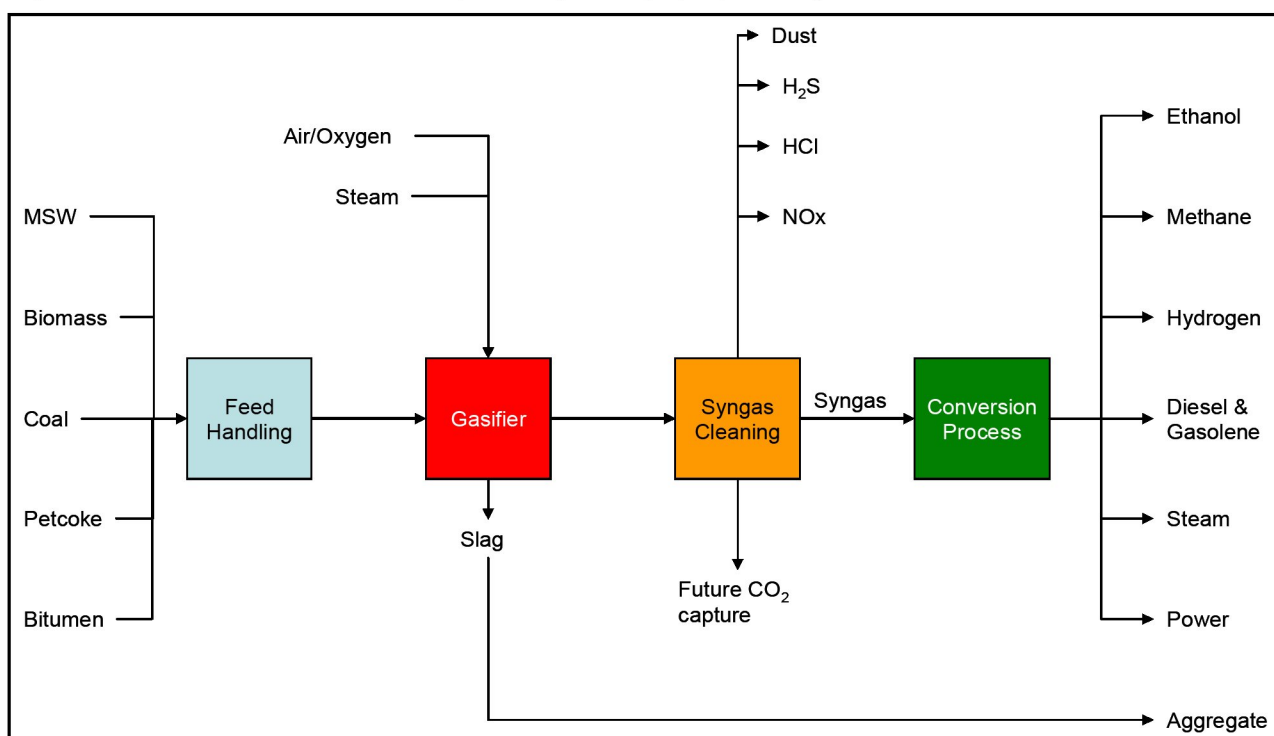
Dust

$H_2S$

HCl

NOx

Air/Oxygen

Steam

MSW

Biomass

Coal

Petcoke

Bitumen

Feed Handling

Gasifier

Slag

Syngas Cleaning

Future $CO_2$ capture

Syngas

Conversion Process

Ethanol

Methane

Hydrogen

Diesel & Gasolene

Steam

Power

Aggregate